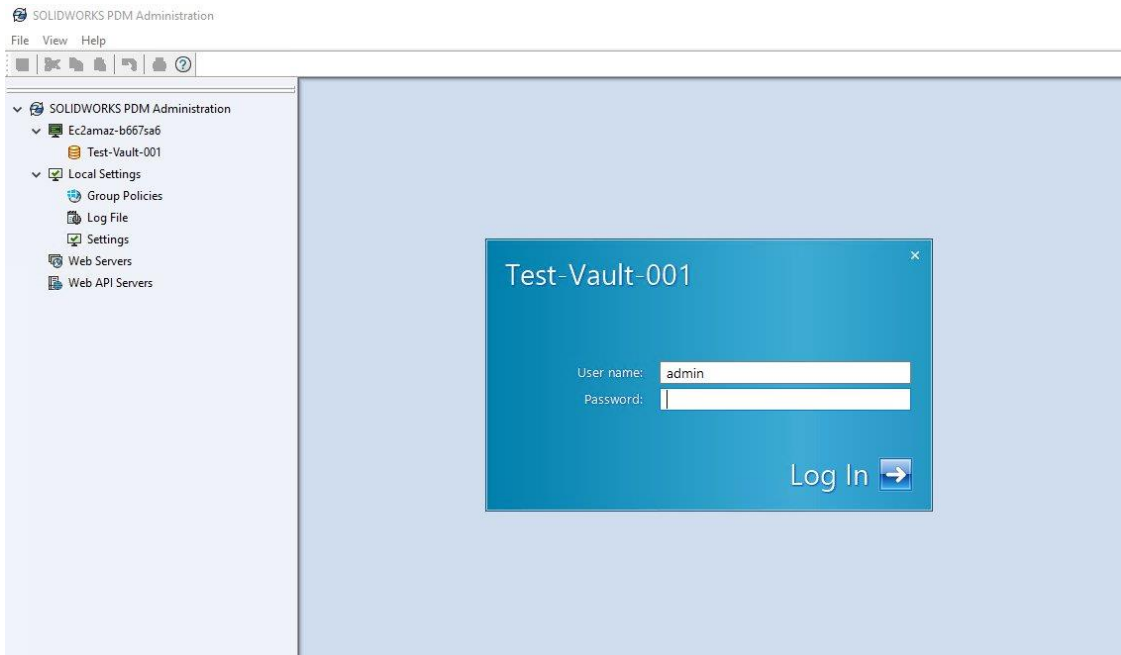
SOLIDWORKS PDM Administration

File View Help

SOLIDWORKS PDM Administration
Ec2amaz-b667sa6
Test-Vault-001
Local Settings
Group Policies
Log File
Settings
Web Servers
Web API Servers

Test-Vault-001

×

User name: admin
Password:

Log In